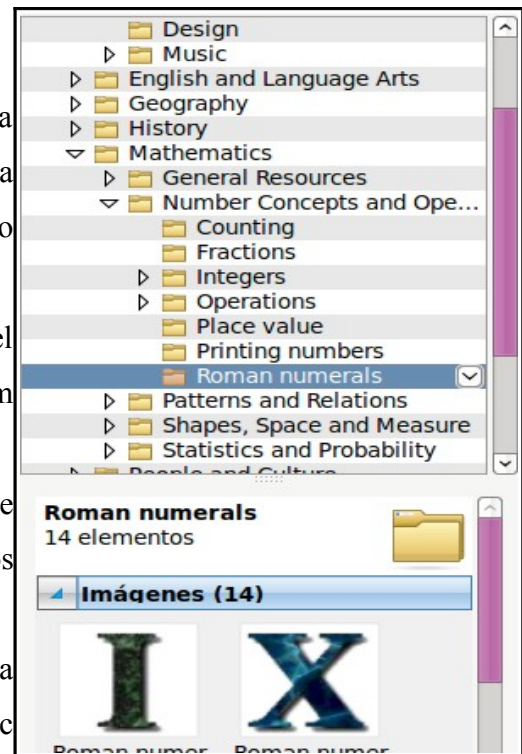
Design
Music
English and Language Arts
Geography
History
Mathematics
General Resources
Number Concepts and Ope...
Counting
Fractions
Integers
Operations
Place value
Printing numbers
Roman numerals
Patterns and Relations
Shapes, Space and Measure
Statistics and Probability
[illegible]

Roman numerals
14 elementos
Imágenes (14)
I
X
Roman numer... Roman numer...

a
a
o
el
n
e
s
a
c